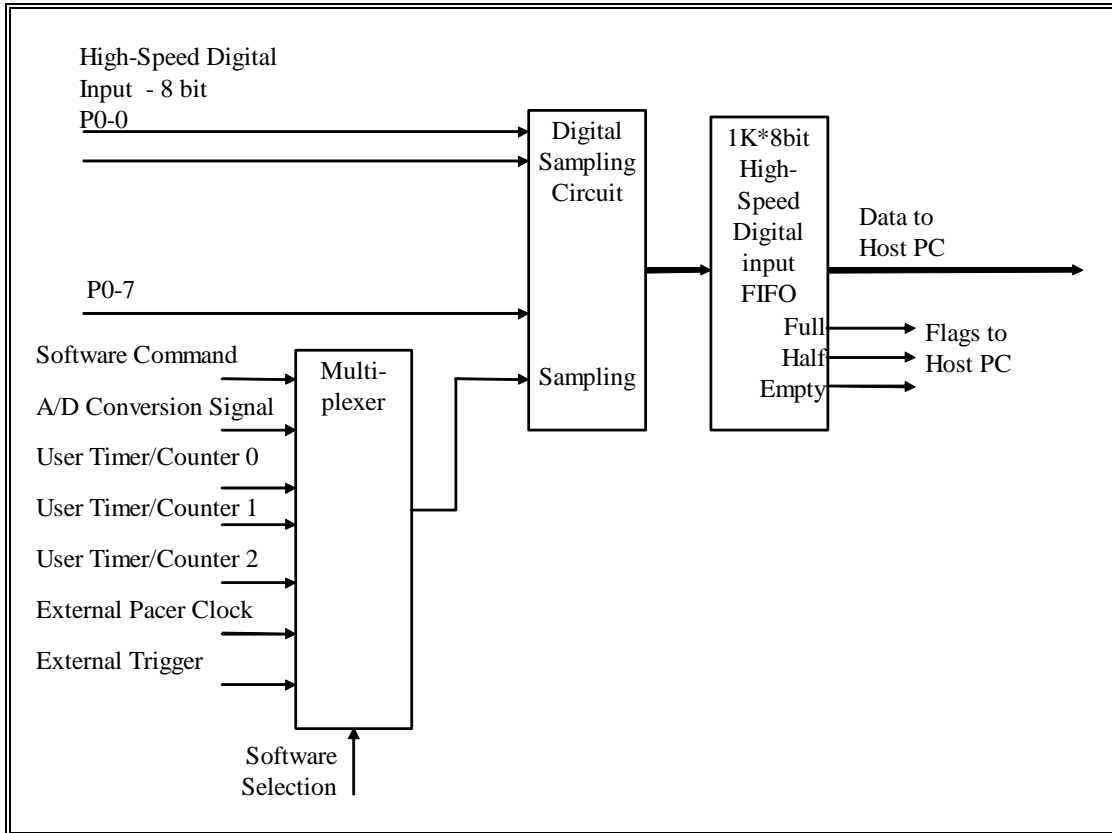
High-Speed Digital Input - 8 bit
P0-0

P0-7

Digital Sampling Circuit

Sampling

1K*8bit High-Speed Digital input FIFO

Full
Half
Empty

Data to Host PC

Flags to Host PC

Software Command
A/D Conversion Signal
User Timer/Counter 0
User Timer/Counter 1
User Timer/Counter 2
External Pacer Clock
External Trigger

Multi-plexer

Software Selection